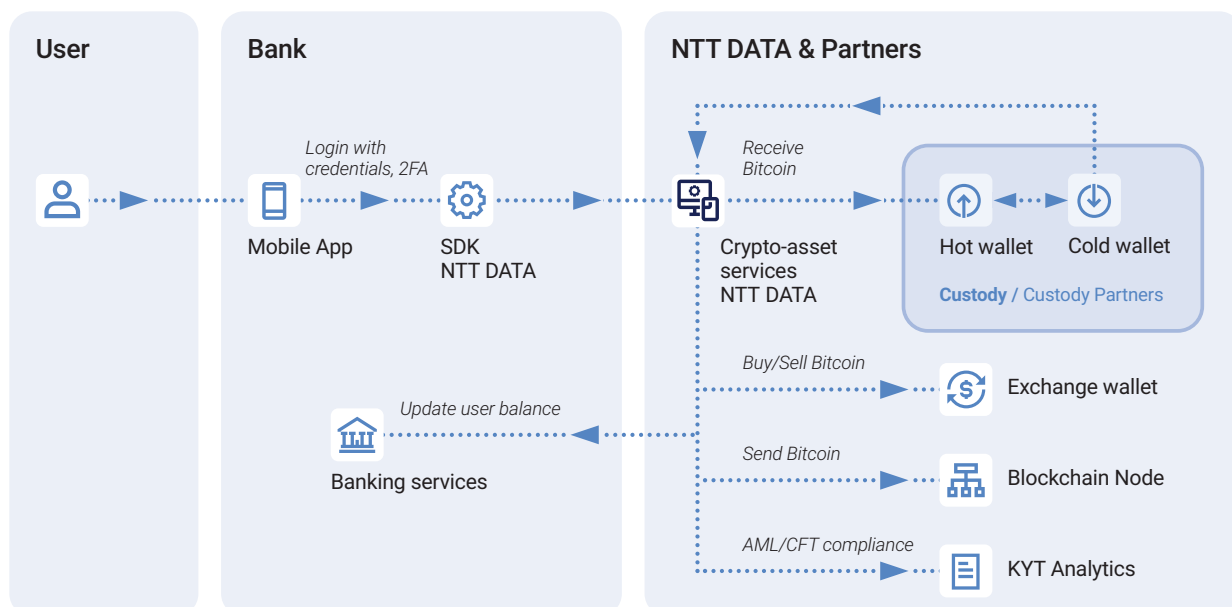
User

Bank

NTT DATA & Partners

Login with credentials, 2FA

Mobile App

SDK
NTT DATA

Receive Bitcoin

Crypto-asset services
NTT DATA

Hot wallet

Cold wallet

Custody / Custody Partners

Buy/Sell Bitcoin

Exchange wallet

Update user balance

Banking services

Send Bitcoin

Blockchain Node

AML/CFT compliance

KYT Analytics